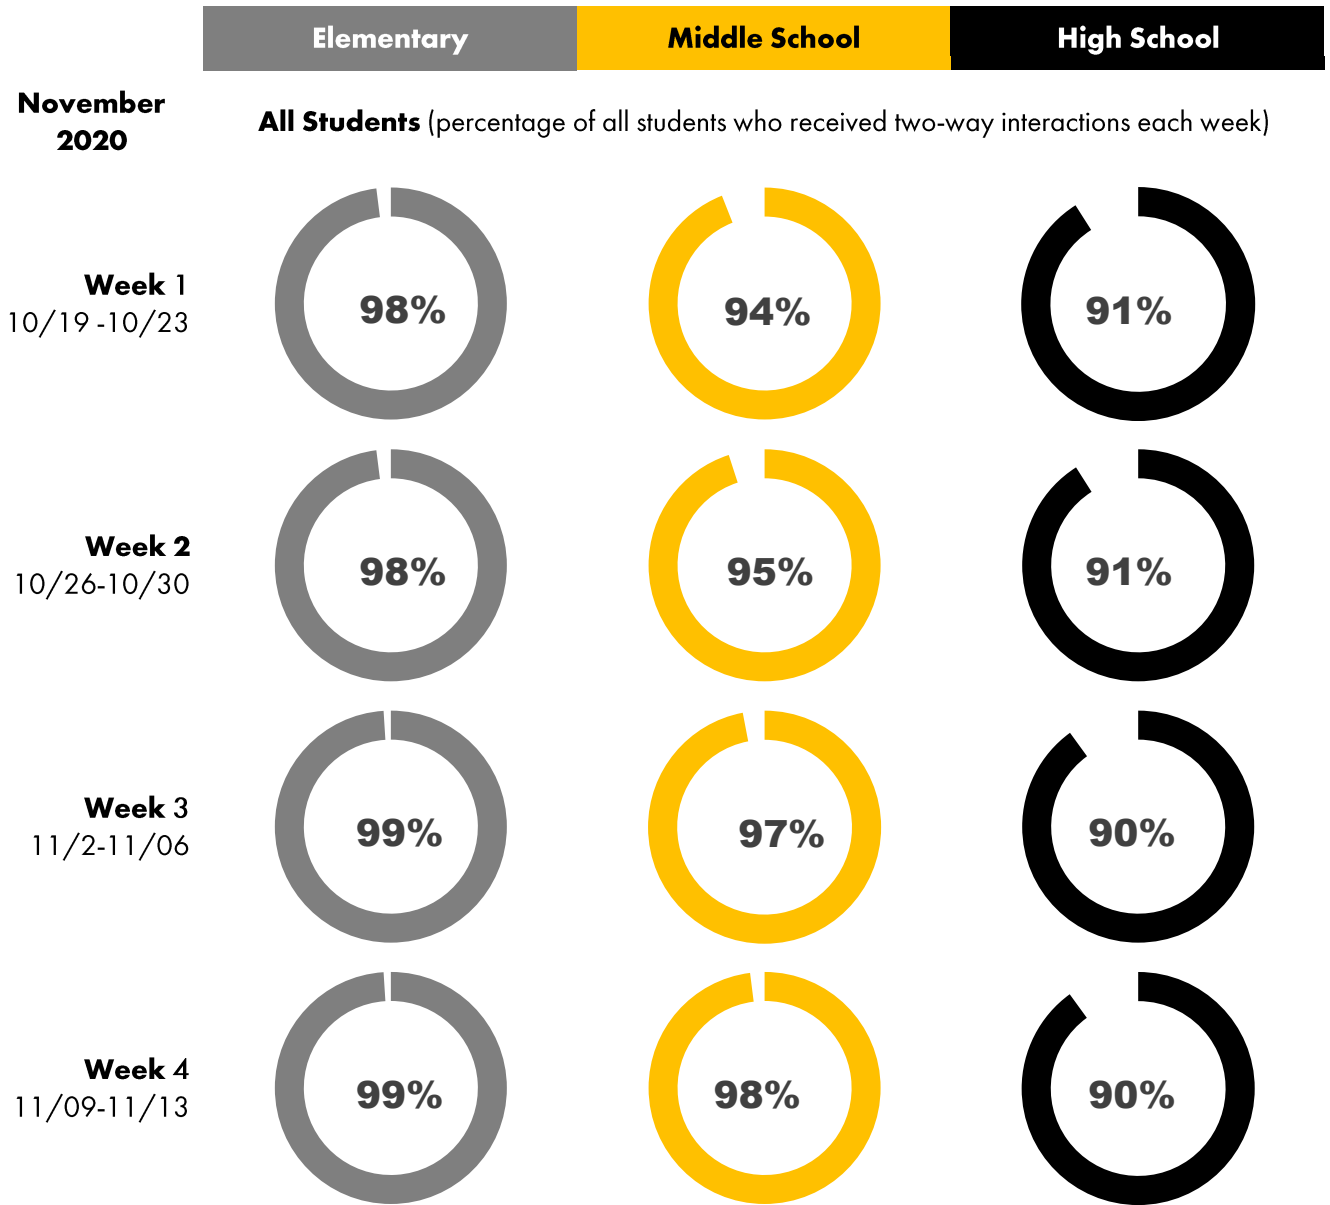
| Elementary | Middle School | High School |
|---|---|---|

November 2020

**All Students** (percentage of all students who received two-way interactions each week)

**Week 1**
10/19 -10/23

98%

94%

91%

**Week 2**
10/26-10/30

98%

95%

91%

**Week 3**
11/2-11/06

99%

97%

90%

**Week 4**
11/09-11/13

99%

98%

90%